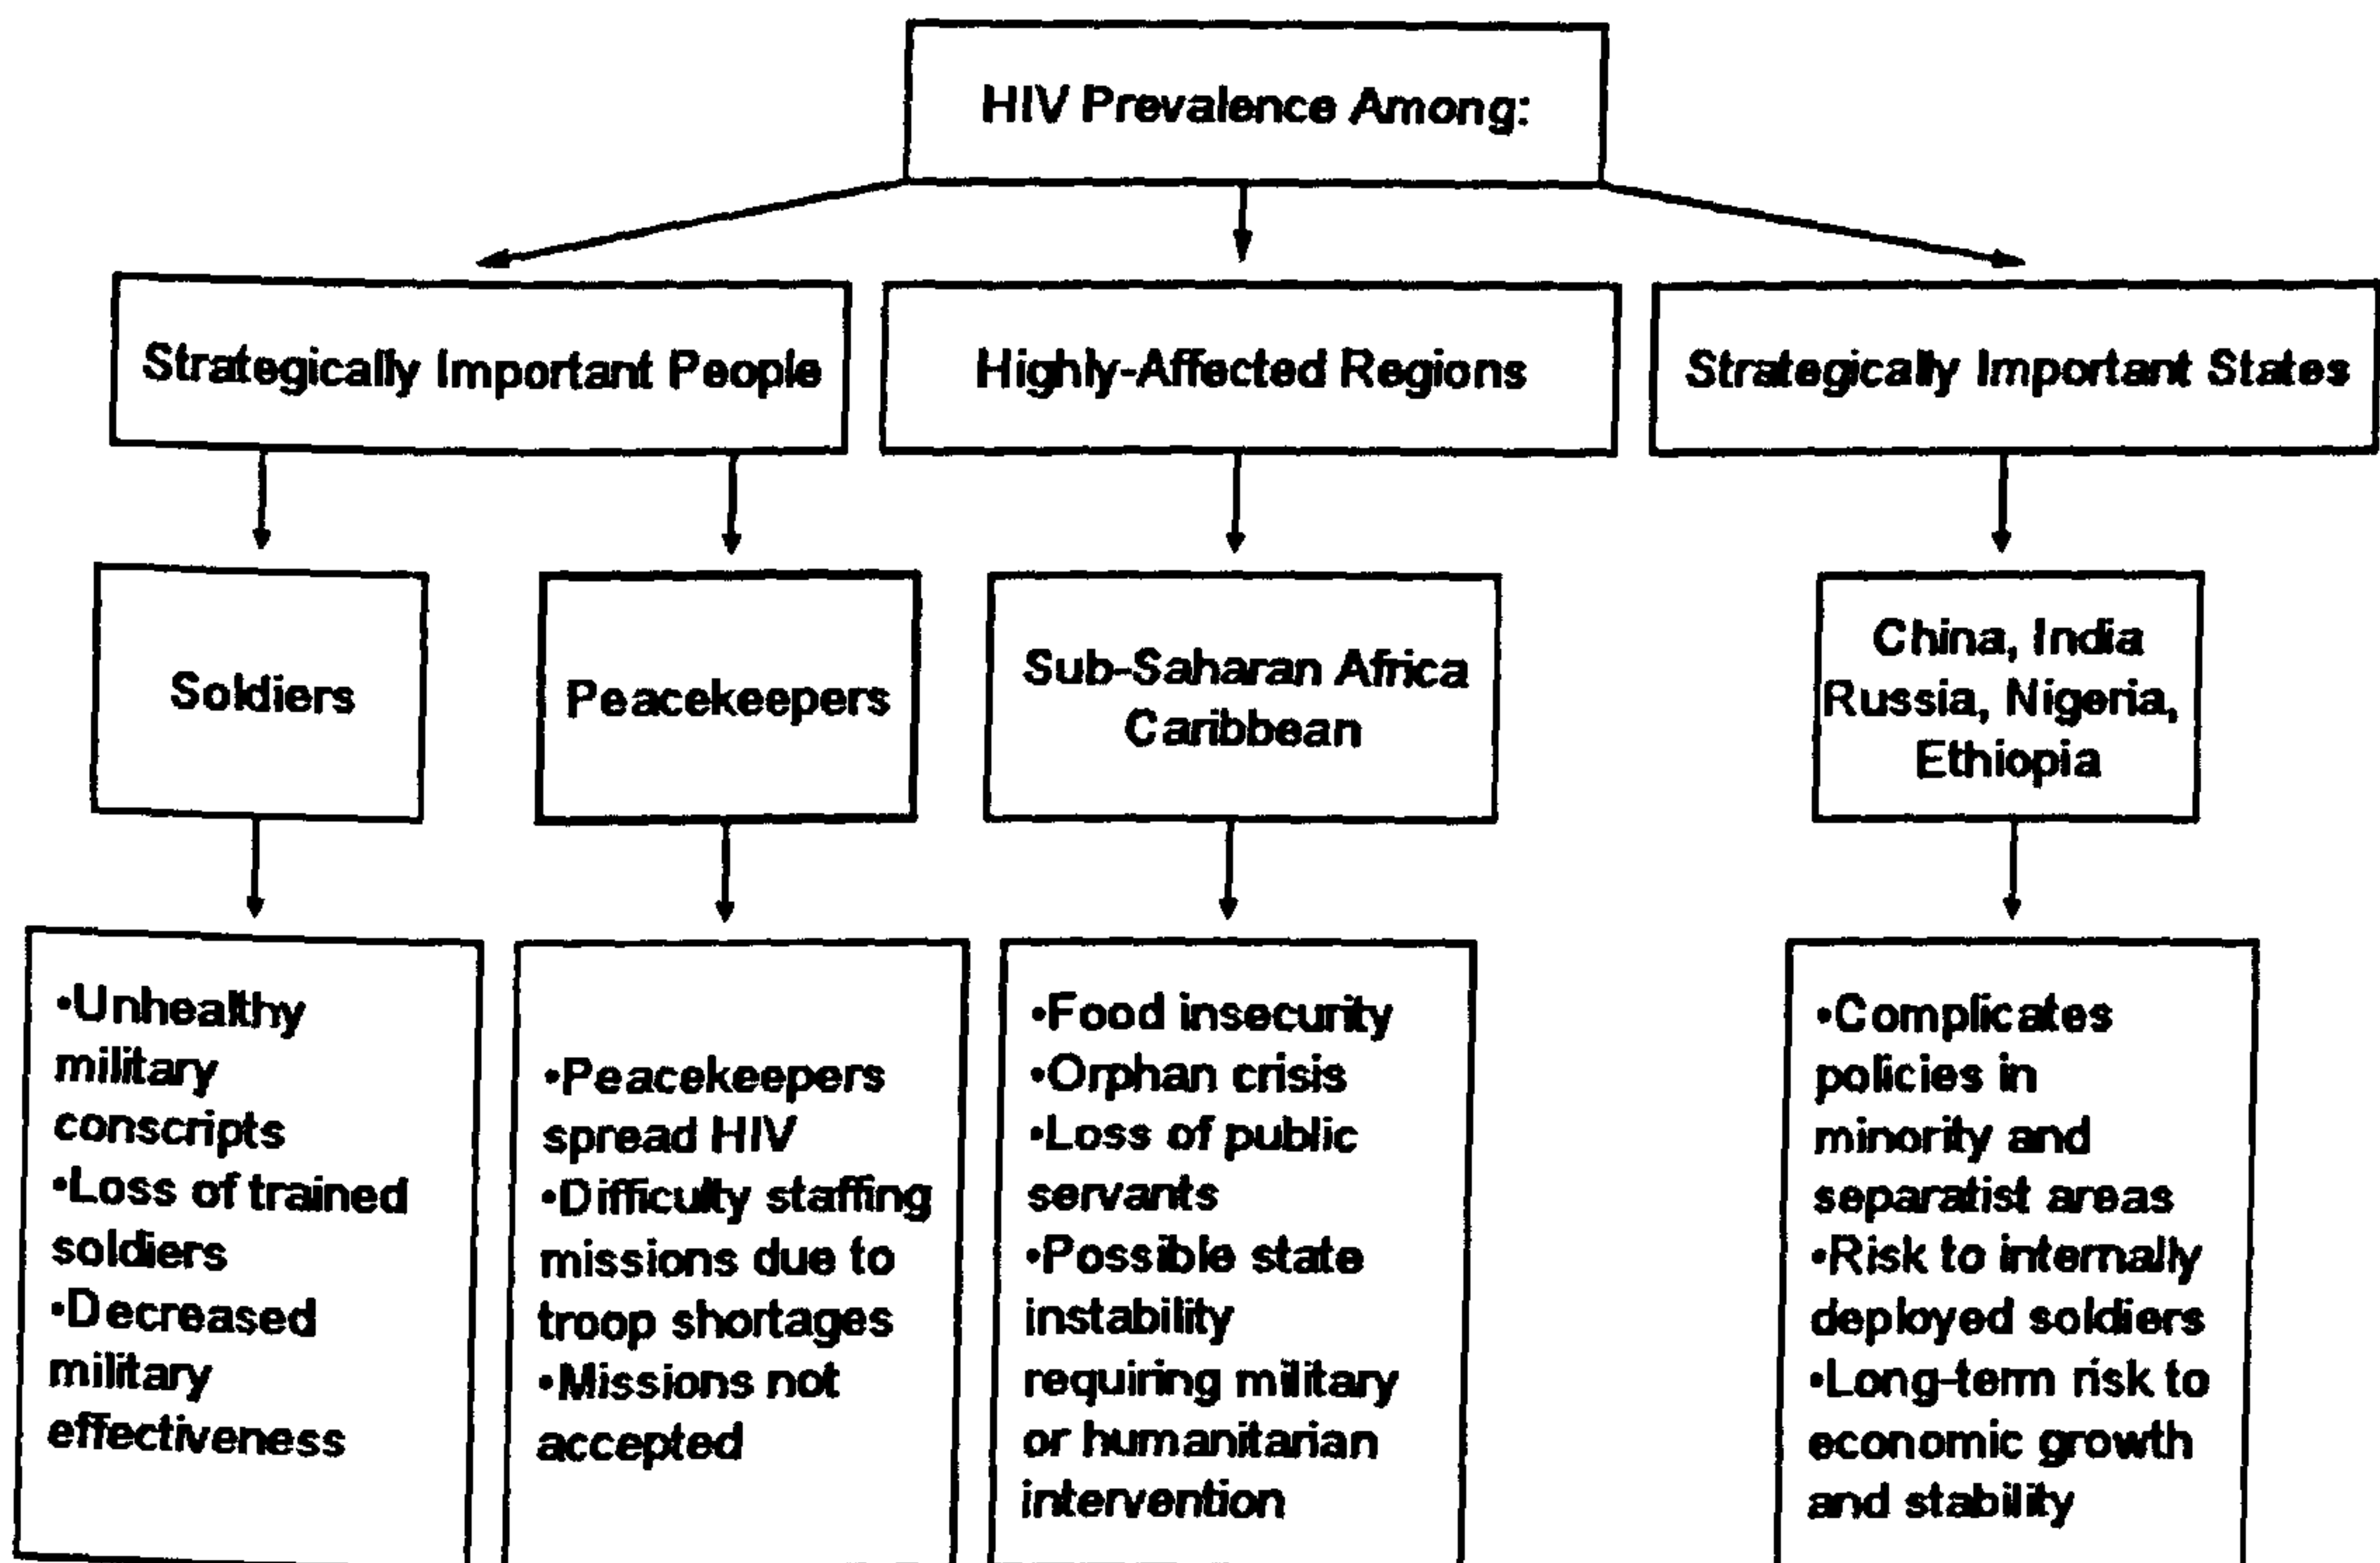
HIV Prevalence Among:

Strategically Important People

Highly-Affected Regions

Strategically Important States

Soldiers

Peacekeepers

Sub-Saharan Africa Caribbean

China, India Russia, Nigeria, Ethiopia

•Unhealthy military conscripts
•Loss of trained soldiers
•Decreased military effectiveness

•Peacekeepers spread HIV
•Difficulty staffing missions due to troop shortages
•Missions not accepted

•Food insecurity
•Orphan crisis
•Loss of public servants
•Possible state instability requiring military or humanitarian intervention

•Complicates policies in minority and separatist areas
•Risk to internally deployed soldiers
•Long-term risk to economic growth and stability